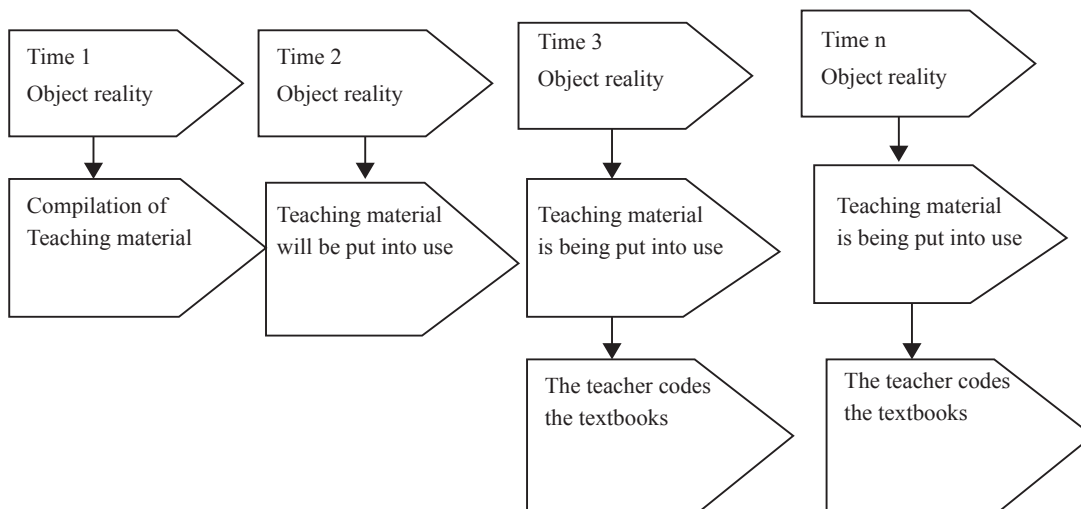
Time 1
Object reality

Compilation of Teaching material

Time 2
Object reality

Teaching material will be put into use

Time 3
Object reality

Teaching material is being put into use

The teacher codes the textbooks

Time n
Object reality

Teaching material is being put into use

The teacher codes the textbooks